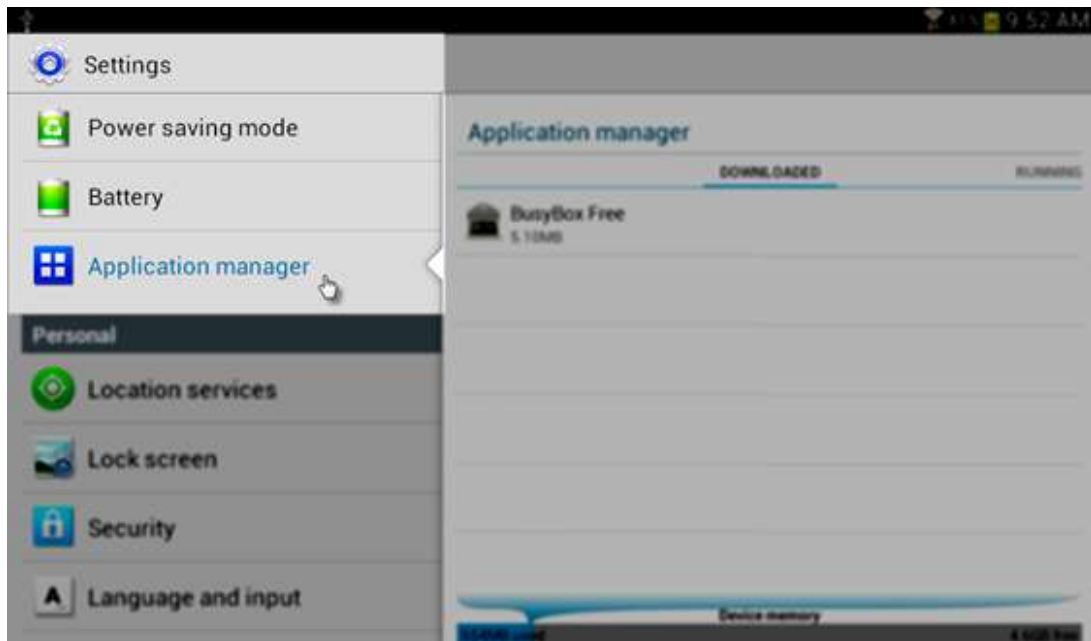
9:52 AM

Settings

Power saving mode

Battery

Application manager

Personal

Location services

Lock screen

Security

Language and input

Application manager

DOWNLOADED

RUNNING

BusyBox Free
5.10MB

Device memory

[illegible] used

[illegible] free